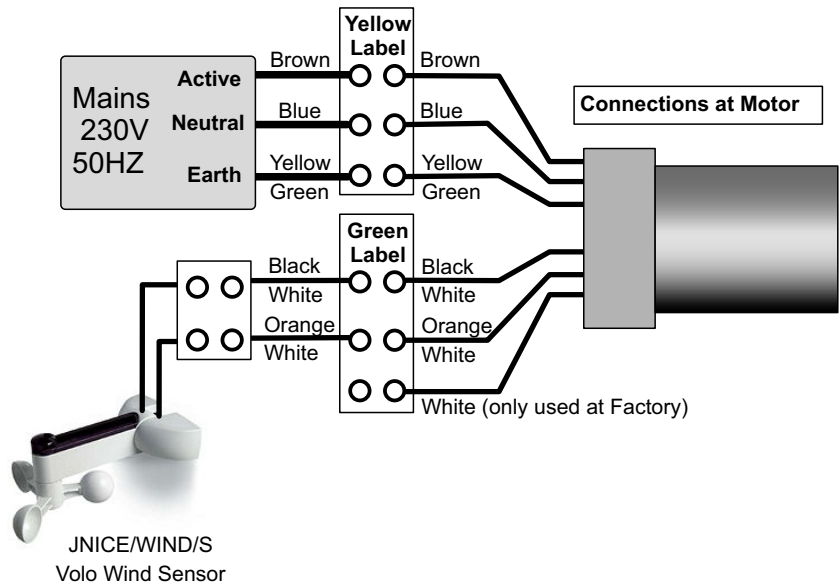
Mains 230V 50HZ

Active

Neutral

Earth

Brown

Blue

Yellow
Green

Yellow Label

Brown

Blue

Yellow
Green

Connections at Motor

Green Label

Black
White

Orange
White

Black
White

Orange
White

White (only used at Factory)

JNICE/WIND/S
Volo Wind Sensor